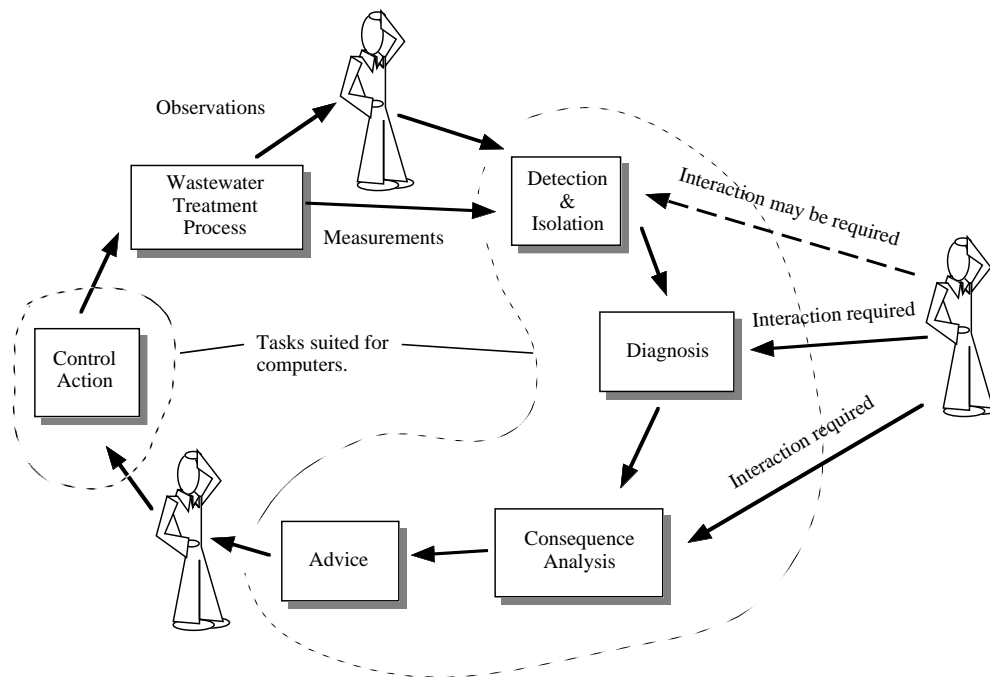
Observations

Wastewater Treatment Process

Measurements

Detection & Isolation

Interaction may be required

Interaction required

Diagnosis

Control Action

Tasks suited for computers.

Interaction required

Consequence Analysis

Advice